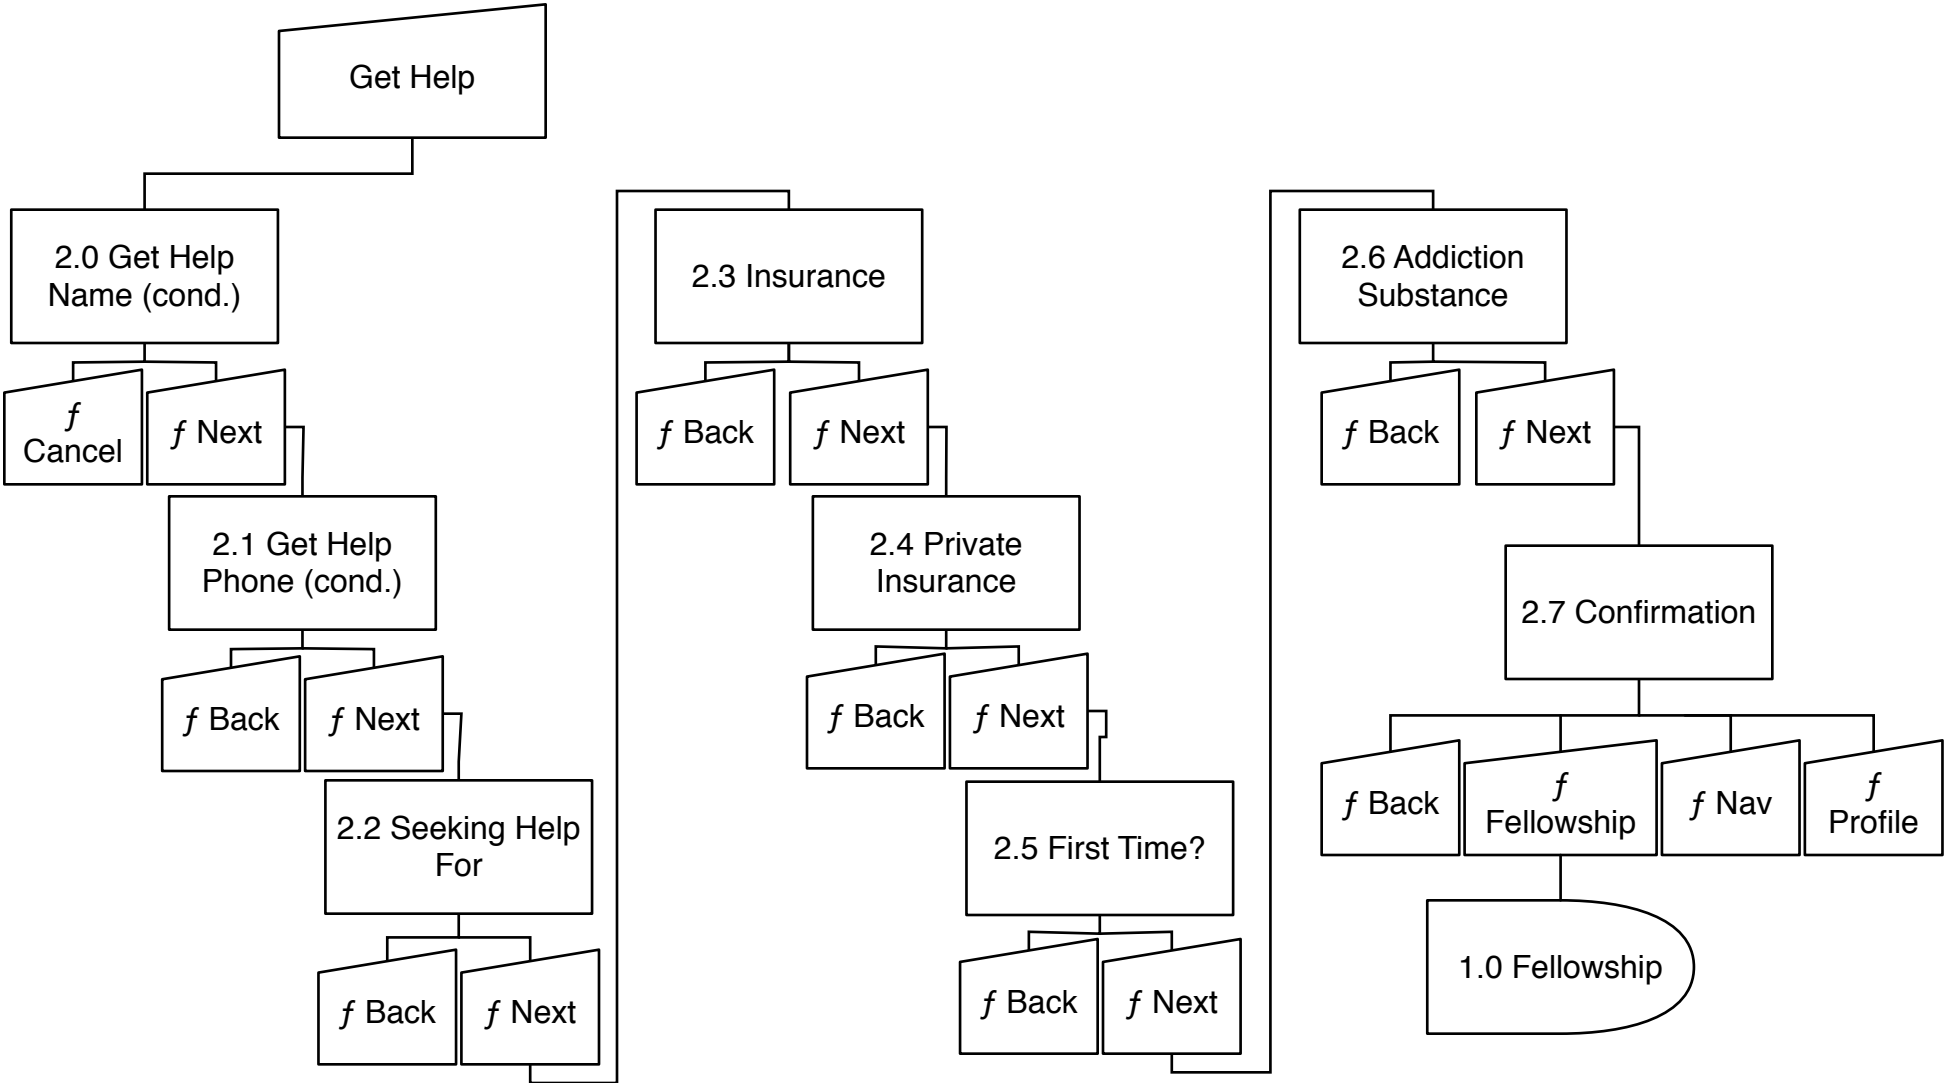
Get Help

2.0 Get Help Name (cond.)

ƒ Cancel

ƒ Next

2.1 Get Help Phone (cond.)

ƒ Back

ƒ Next

2.2 Seeking Help For

ƒ Back

ƒ Next

2.3 Insurance

ƒ Back

ƒ Next

2.4 Private Insurance

ƒ Back

ƒ Next

2.5 First Time?

ƒ Back

ƒ Next

2.6 Addiction Substance

ƒ Back

ƒ Next

2.7 Confirmation

ƒ Back

ƒ Fellowship

ƒ Nav

ƒ Profile

1.0 Fellowship